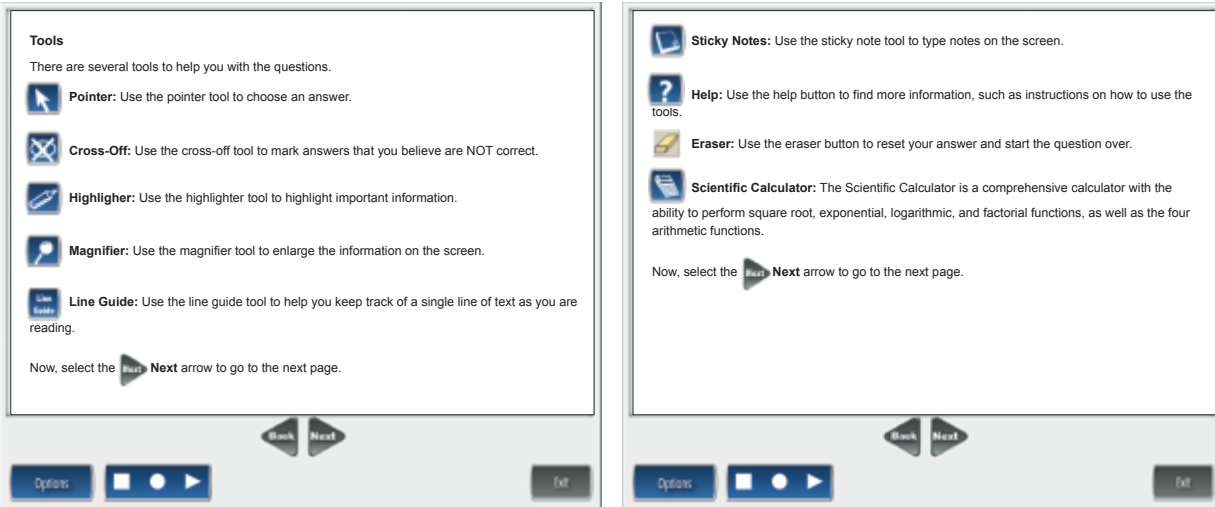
Tools

There are several tools to help you with the questions.

Pointer: Use the pointer tool to choose an answer.

Cross-Off: Use the cross-off tool to mark answers that you believe are NOT correct.

Highligher: Use the highlighter tool to highlight important information.

Magnifier: Use the magnifier tool to enlarge the information on the screen.

Line Guide Line Guide: Use the line guide tool to help you keep track of a single line of text as you are reading.

Now, select the Next Next arrow to go to the next page.

Back Next

Options Exit

Sticky Notes: Use the sticky note tool to type notes on the screen.

? Help: Use the help button to find more information, such as instructions on how to use the tools.

Eraser: Use the eraser button to reset your answer and start the question over.

Scientific Calculator: The Scientific Calculator is a comprehensive calculator with the ability to perform square root, exponential, logarithmic, and factorial functions, as well as the four arithmetic functions.

Now, select the Next Next arrow to go to the next page.

Back Next

Options Exit